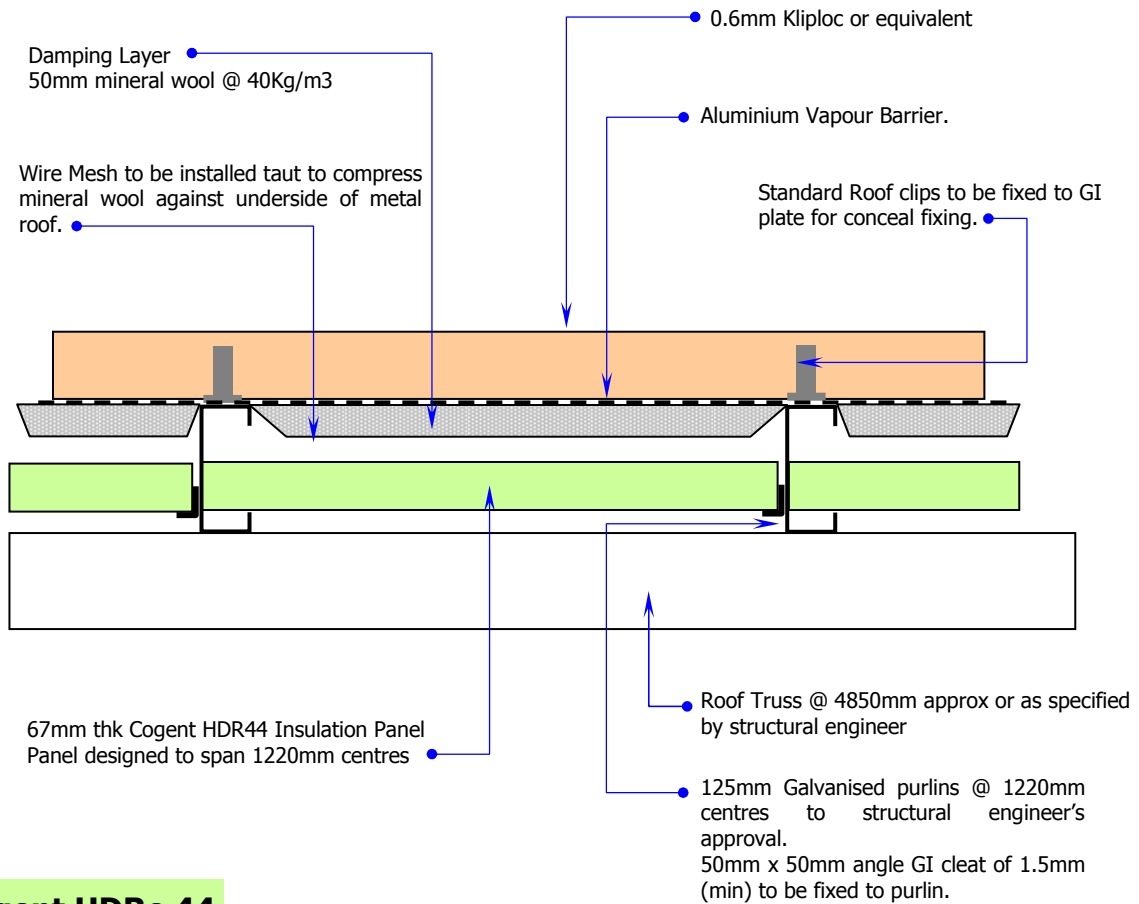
0.6mm Kliploc or equivalent

Damping Layer
50mm mineral wool @ 40Kg/m3

Aluminium Vapour Barrier.

Wire Mesh to be installed taut to compress mineral wool against underside of metal roof.

Standard Roof clips to be fixed to GI plate for conceal fixing.

Roof Truss @ 4850mm approx or as specified by structural engineer

67mm thk Cogent HDR44 Insulation Panel
Panel designed to span 1220mm centres

125mm Galvanised purlins @ 1220mm centres to structural engineer's approval.
50mm x 50mm angle GI cleat of 1.5mm (min) to be fixed to purlin.

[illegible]gent HDRa 44